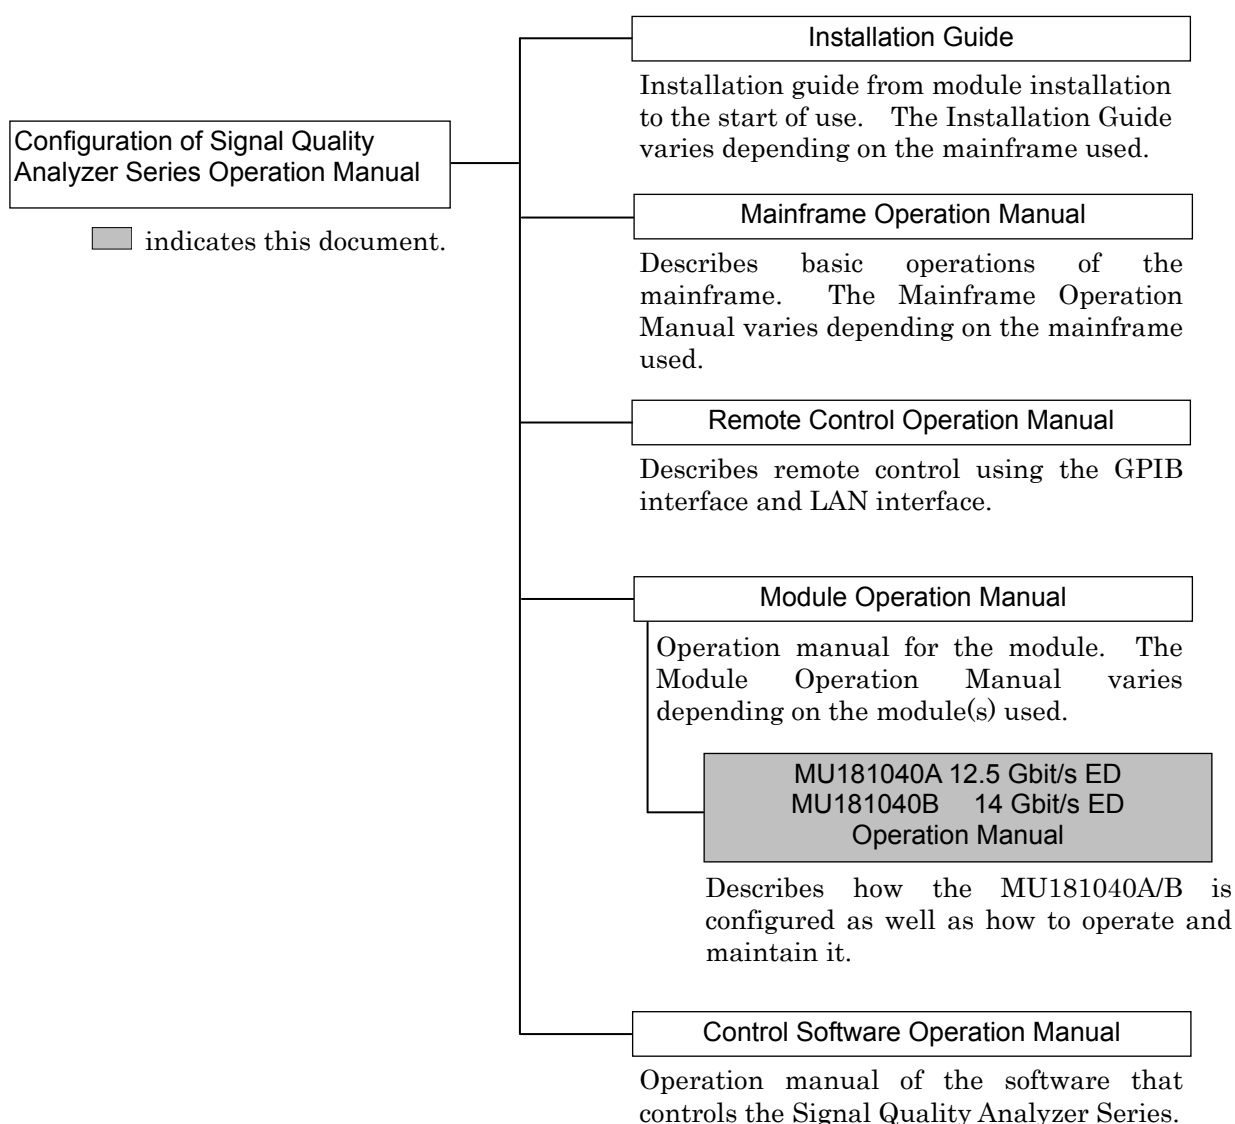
Configuration of Signal Quality Analyzer Series Operation Manual

indicates this document.

Installation Guide

Installation guide from module installation to the start of use. The Installation Guide varies depending on the mainframe used.

Mainframe Operation Manual

Describes basic operations of the mainframe. The Mainframe Operation Manual varies depending on the mainframe used.

Remote Control Operation Manual

Describes remote control using the GPIB interface and LAN interface.

Module Operation Manual

Operation manual for the module. The Module Operation Manual varies depending on the module(s) used.

MU181040A 12.5 Gbit/s ED
MU181040B 14 Gbit/s ED
Operation Manual

Describes how the MU181040A/B is configured as well as how to operate and maintain it.

Control Software Operation Manual

Operation manual of the software that controls the Signal Quality Analyzer Series.